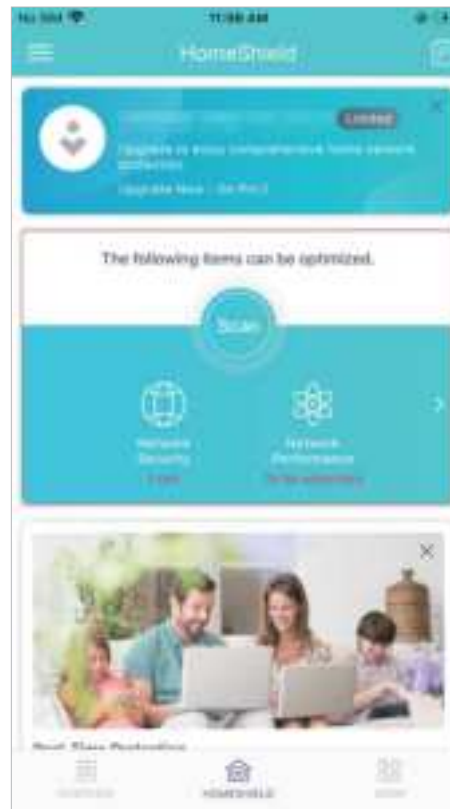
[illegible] 11:38 AM

HomeShield

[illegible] Limited
Upgrade to enjoy comprehensive home network protection
Upgrade Now · Go Pro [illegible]

The following items can be optimized.

Scan

Network Security
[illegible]

Network Performance
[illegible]

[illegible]

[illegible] HOMESHIELD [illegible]